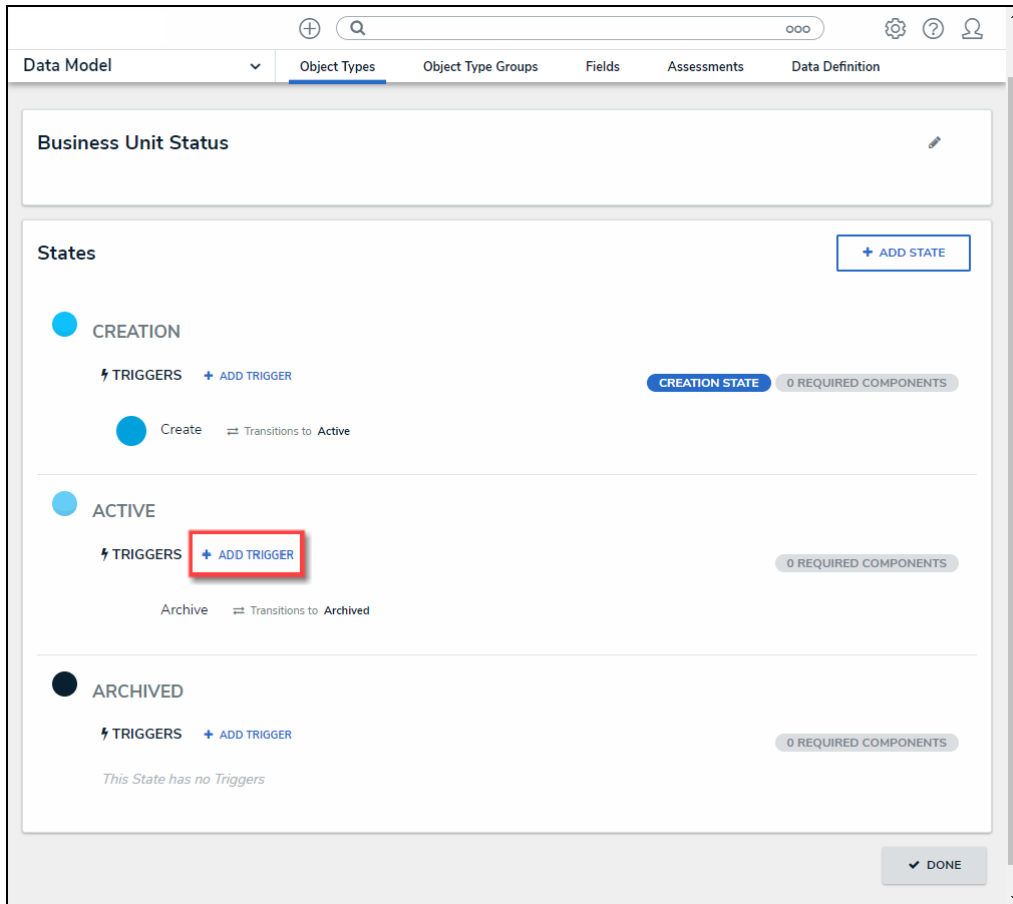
ooo

Data Model

Object Types | Object Type Groups | Fields | Assessments | Data Definition

Business Unit Status

States

+ ADD STATE

CREATION

TRIGGERS + ADD TRIGGER

CREATION STATE 0 REQUIRED COMPONENTS

Create ⇄ Transitions to Active

ACTIVE

TRIGGERS + ADD TRIGGER

0 REQUIRED COMPONENTS

Archive ⇄ Transitions to Archived

ARCHIVED

TRIGGERS + ADD TRIGGER

0 REQUIRED COMPONENTS

This State has no Triggers

✔ DONE